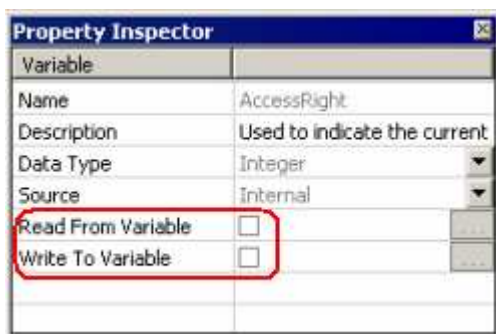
Property Inspector

| Variable | |
|---|---|
| Name | AccessRight |
| Description | Used to indicate the current |
| Data Type | Integer |
| Source | Internal |
| Read From Variable | |
| Write To Variable | |